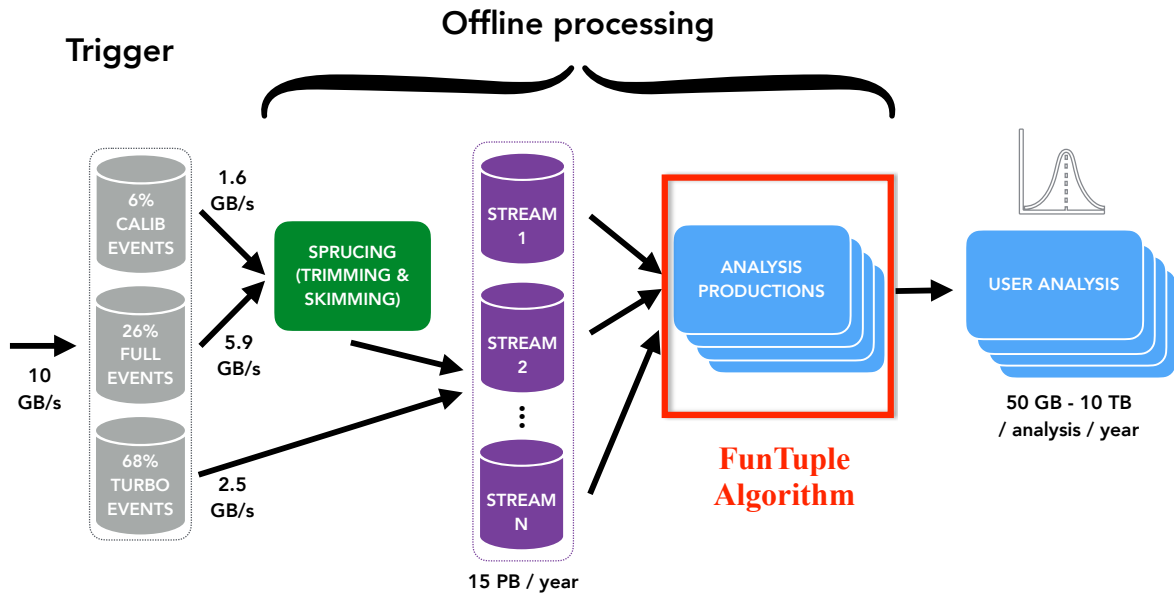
Offline processing

Trigger

10 GB/s

6% CALIB EVENTS

26% FULL EVENTS

68% TURBO EVENTS

1.6 GB/s

5.9 GB/s

2.5 GB/s

SPRUCING (TRIMMING & SKIMMING)

STREAM 1

STREAM 2

⋮

STREAM N

15 PB / year

ANALYSIS PRODUCTIONS

FunTuple Algorithm

USER ANALYSIS

50 GB - 10 TB / analysis / year